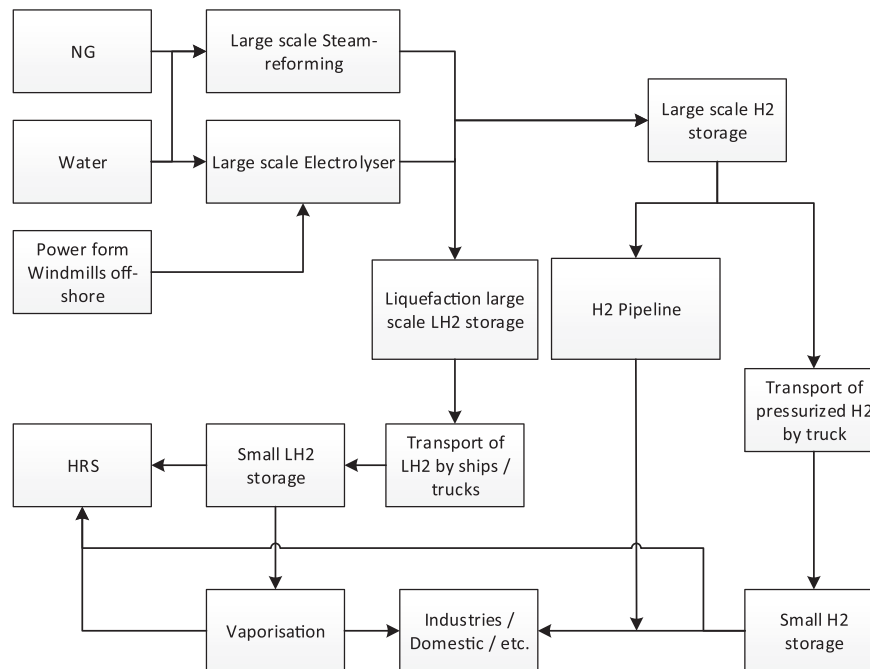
NG

Large scale Steam-reforming

Large scale H2 storage

Water

Large scale Electrolyser

Power form Windmills off-shore

Liquefaction large scale LH2 storage

H2 Pipeline

Transport of pressurized H2 by truck

HRS

Small LH2 storage

Transport of LH2 by ships / trucks

Vaporisation

Industries / Domestic / etc.

Small H2 storage